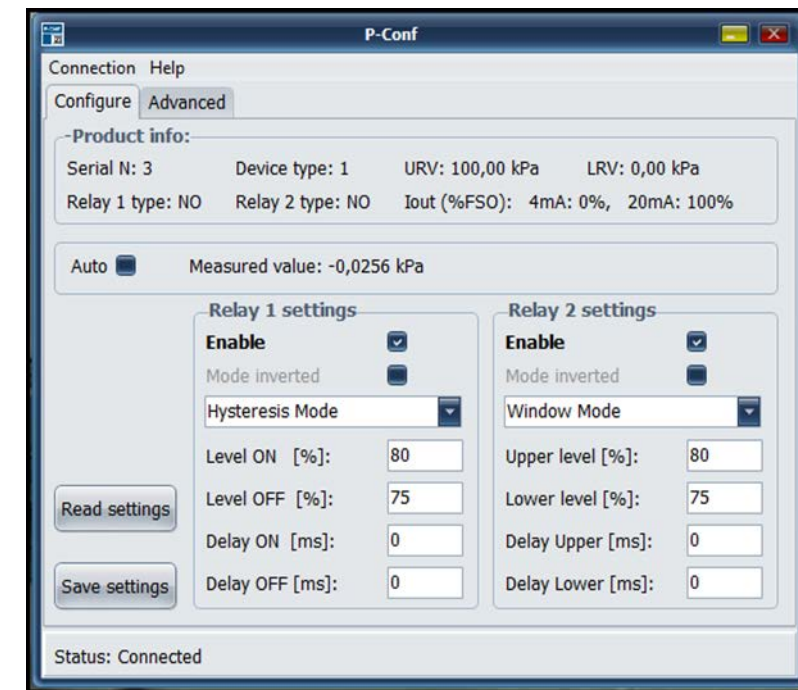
P-Conf

Connection Help

Configure Advanced

Product info:

Serial N: 3 Device type: 1 URV: 100,00 kPa LRV: 0,00 kPa

Relay 1 type: NO Relay 2 type: NO Iout (%FSO): 4mA: 0%, 20mA: 100%

Auto Measured value: -0,0256 kPa

Relay 1 settings

Enable

Mode inverted

Hysteresis Mode

Level ON [%]: 80

Level OFF [%]: 75

Delay ON [ms]: 0

Delay OFF [ms]: 0

Relay 2 settings

Enable

Mode inverted

Window Mode

Upper level [%]: 80

Lower level [%]: 75

Delay Upper [ms]: 0

Delay Lower [ms]: 0

Read settings

Save settings

Status: Connected